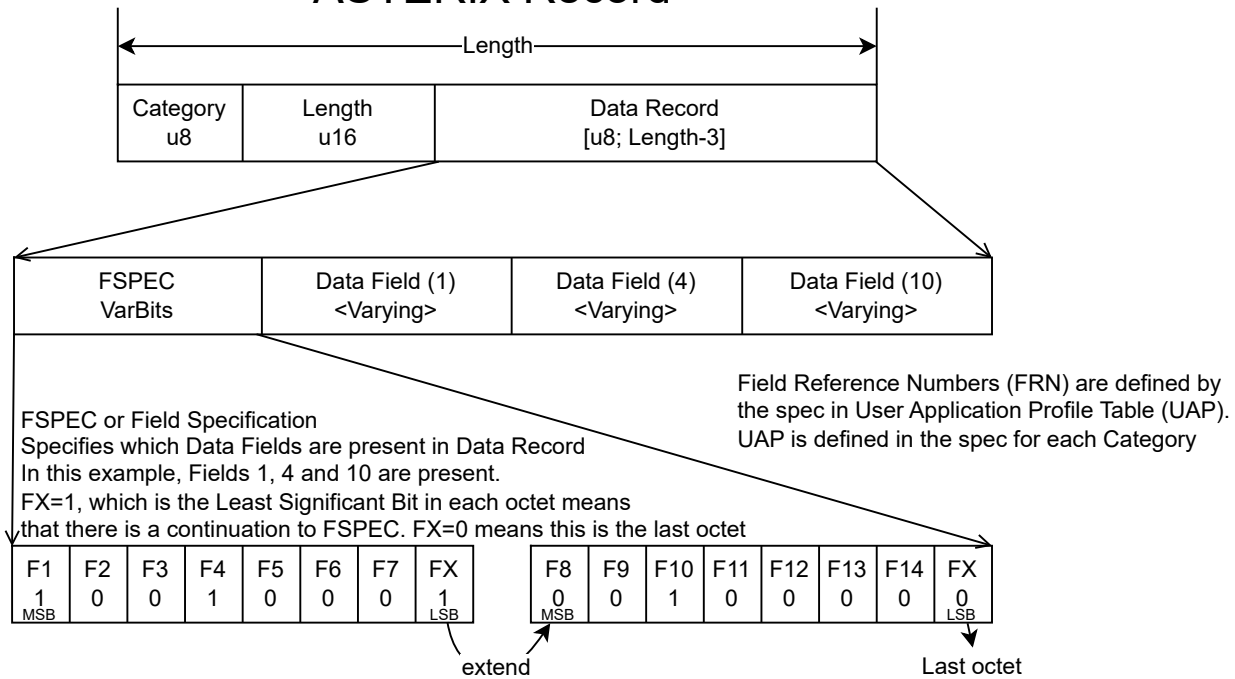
ASTERIX Record

Length

| Category u8 | Length u16 | Data Record [u8; Length-3] |
|---|---|---|

| FSPEC VarBits | Data Field (1) <Varying> | Data Field (4) <Varying> | Data Field (10) <Varying> |
|---|---|---|---|

Field Reference Numbers (FRN) are defined by the spec in User Application Profile Table (UAP). UAP is defined in the spec for each Category

FSPEC or Field Specification
Specifies which Data Fields are present in Data Record
In this example, Fields 1, 4 and 10 are present.
FX=1, which is the Least Significant Bit in each octet means that there is a continuation to FSPEC. FX=0 means this is the last octet

| F1 | F2 | F3 | F4 | F5 | F6 | F7 | FX |
|---|---|---|---|---|---|---|---|
| 1 MSB | 0 | 0 | 1 | 0 | 0 | 0 | 1 LSB |

| F8 | F9 | F10 | F11 | F12 | F13 | F14 | FX |
|---|---|---|---|---|---|---|---|
| 0 MSB | 0 | 1 | 0 | 0 | 0 | 0 | 0 LSB |

extend

Last octet